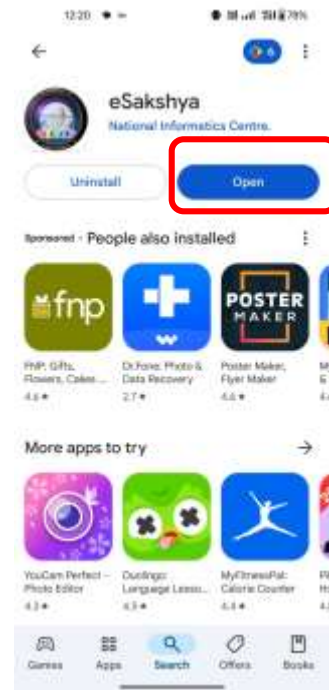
12:20

79%

6

eSakshya

National Informatics Centre.

Uninstall

Open

Sponsored · People also installed

fnp

POSTER MAKER

FNP: Gifts, Flowers, Cakes ...

4.6 ★

Dr.Fone: Photo & Data Recovery

2.7 ★

Poster Maker, Flyer Maker

4.6 ★

More apps to try

YouCam Perfect - Photo Editor

4.3 ★

Duolingo: Language Lesso...

4.5 ★

MyFitnessPal: Calorie Counter

4.4 ★

Games

Apps

Search

Offers

Books